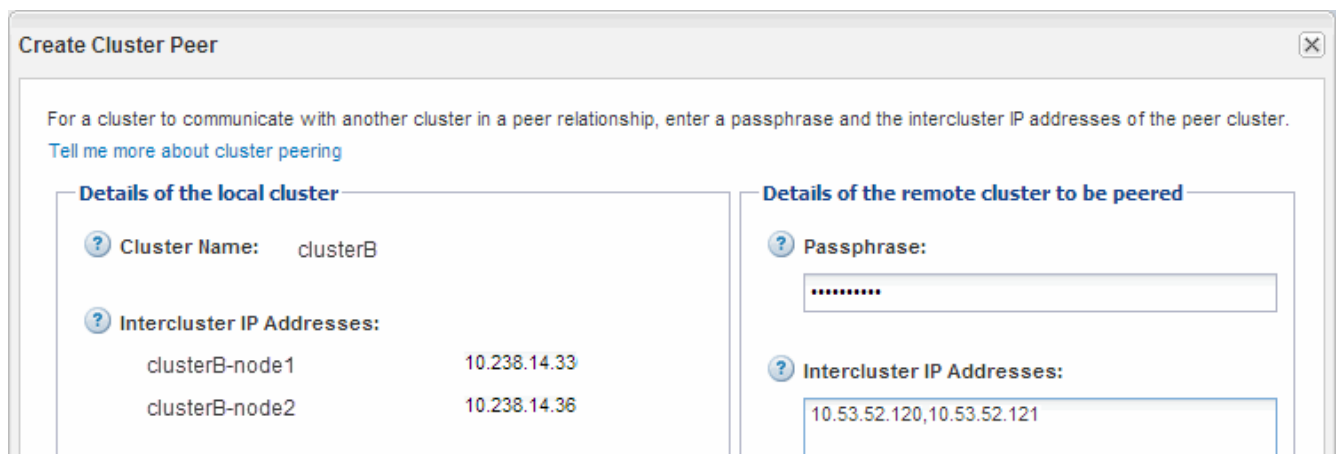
Create Cluster Peer

For a cluster to communicate with another cluster in a peer relationship, enter a passphrase and the intercluster IP addresses of the peer cluster.
Tell me more about cluster peering

Details of the local cluster

Cluster Name: clusterB

Intercluster IP Addresses:

clusterB-node1 10.238.14.33

clusterB-node2 10.238.14.36

Details of the remote cluster to be peered

Passphrase:

••••••••••

Intercluster IP Addresses:

10.53.52.120,10.53.52.121